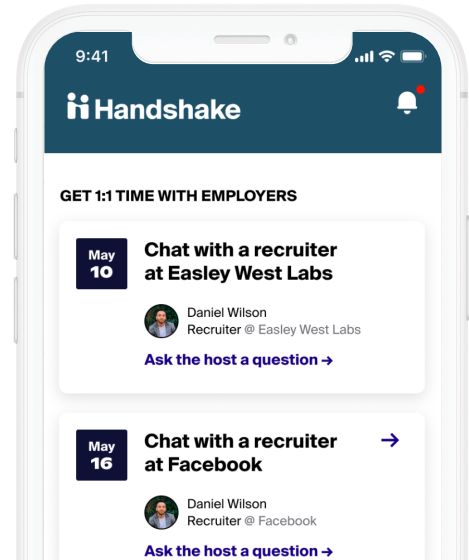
9:41

Handshake

GET 1:1 TIME WITH EMPLOYERS

May
10

Chat with a recruiter at Easley West Labs

Daniel Wilson
Recruiter @ Easley West Labs

Ask the host a question →

May
16

Chat with a recruiter at Facebook

→

Daniel Wilson
Recruiter @ Facebook

Ask the host a question →